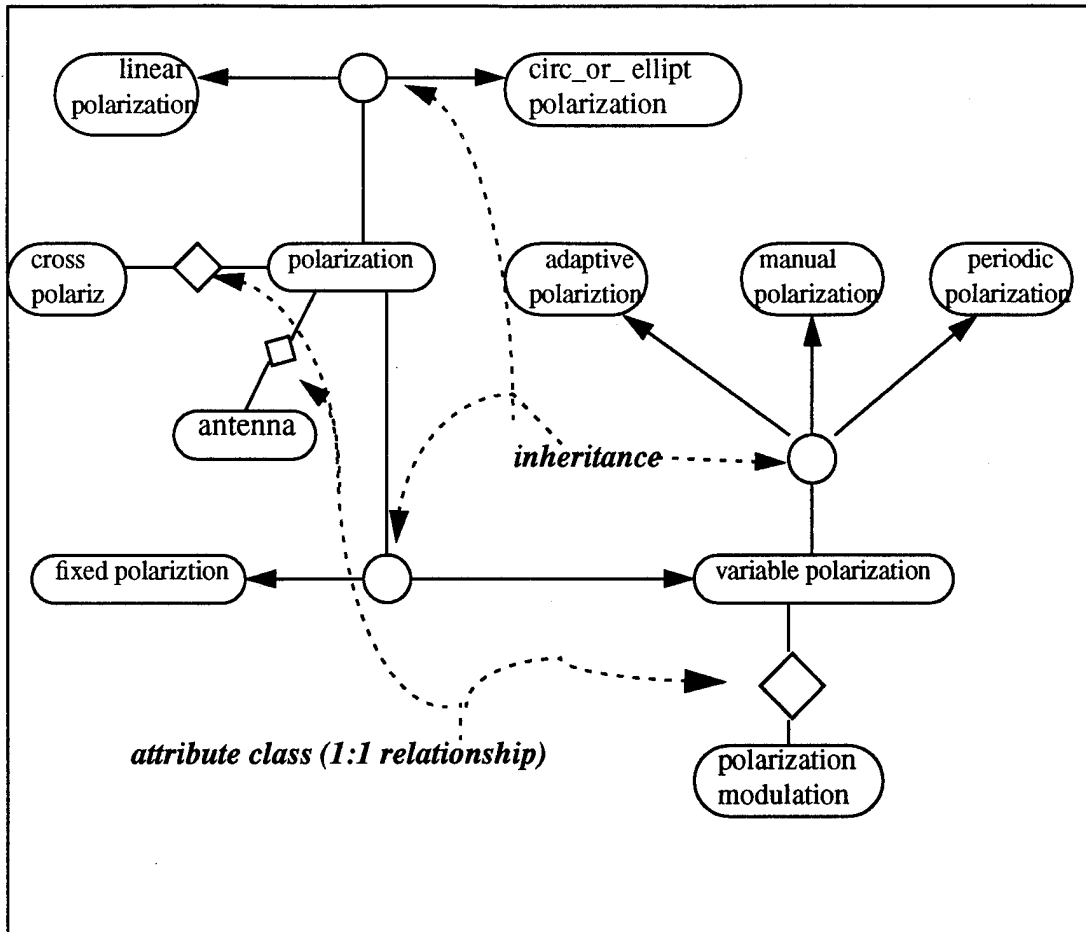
linear polarization

circ_or_ ellipt polarization

cross polariz

polarization

adaptive polariztion

manual polarization

periodic polarization

antenna

inheritance

fixed polariztion

variable polarization

attribute class (1:1 relationship)

polarization modulation